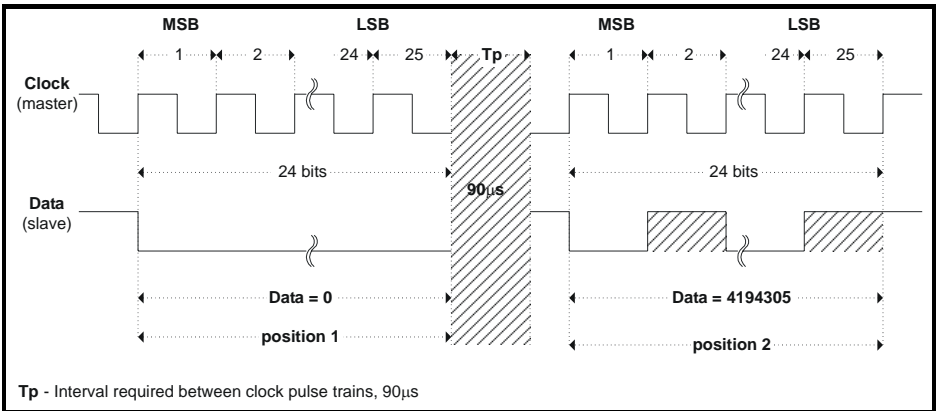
MSB

LSB

MSB

LSB

1

2

24

25

Tp

1

2

24

25

Clock
(master)

24 bits

24 bits

90μs

Data
(slave)

Data = 0

Data = 4194305

position 1

position 2

**Tp** - Interval required between clock pulse trains, 90μs